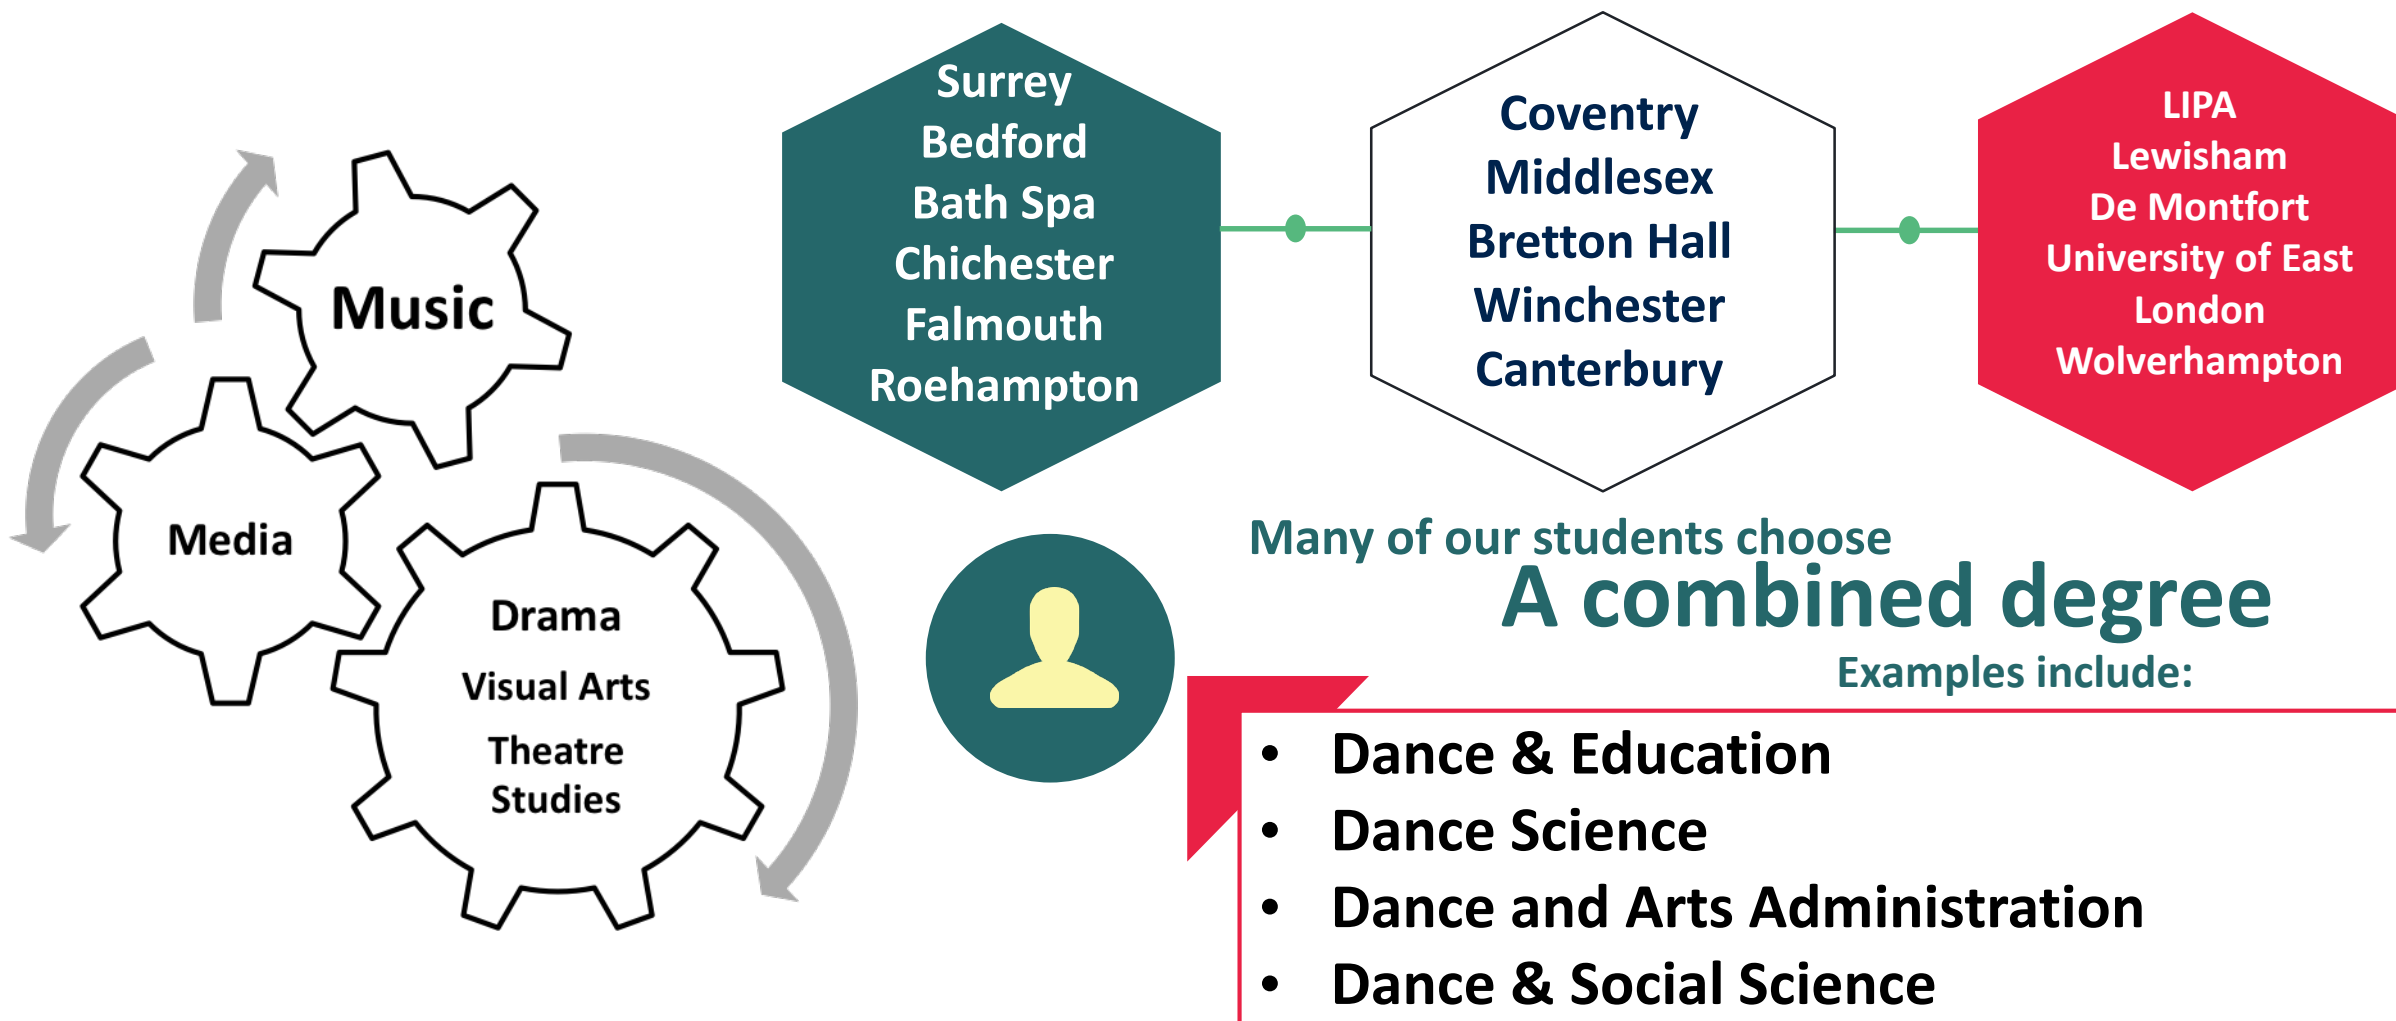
Music

Media

Drama

Visual Arts

Theatre Studies

Surrey
Bedford
Bath Spa
Chichester
Falmouth
Roehampton

Coventry
Middlesex
Bretton Hall
Winchester
Canterbury

LIPA
Lewisham
De Montfort
University of East London
Wolverhampton

Many of our students choose
A combined degree
Examples include:

- Dance & Education
- Dance Science
- Dance and Arts Administration
- Dance & Social Science